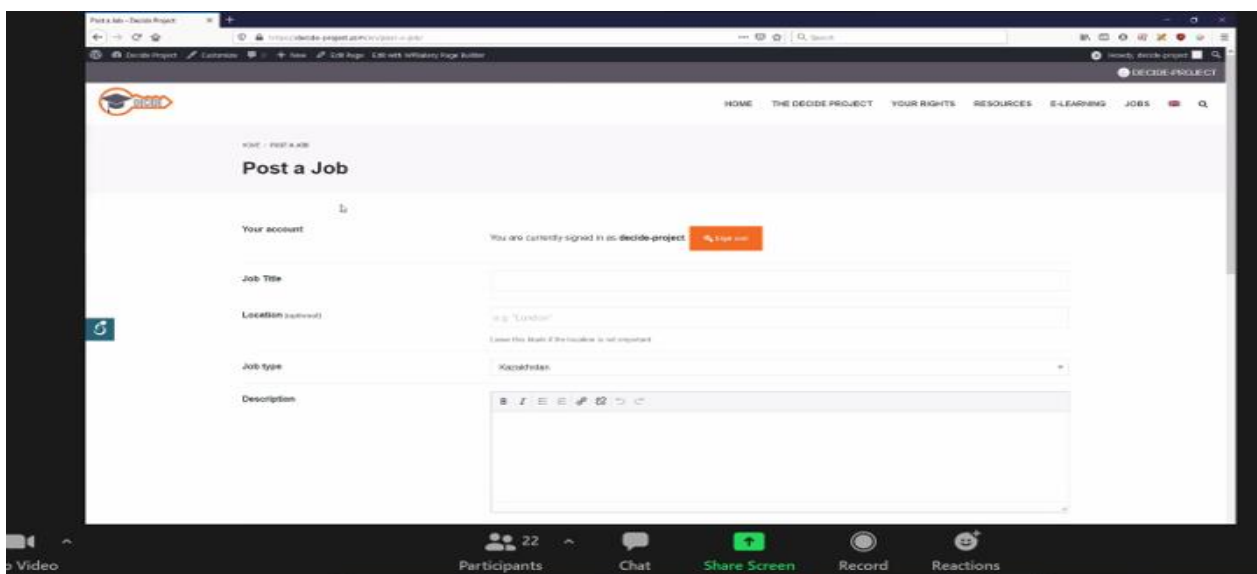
Post a Job – Decide Project

https://decide-project.eu/en/post-a-job/

Decide Project  Customize  New  Edit Page  Edit with WPBakery Page Builder

Howdy, decide-project

DECIDE-PROJECT

HOME  THE DECIDE PROJECT  YOUR RIGHTS  RESOURCES  E-LEARNING  JOBS

HOME › POST A JOB

Post a Job

Your account

You are currently signed in as decide-project. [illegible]

Job Title

Location (optional)

e.g. "London"

Leave this blank if the location is not important

Job type

Kazakhstan

Description

B I

22

Participants

Chat

Share Screen

Record

Reactions

Video